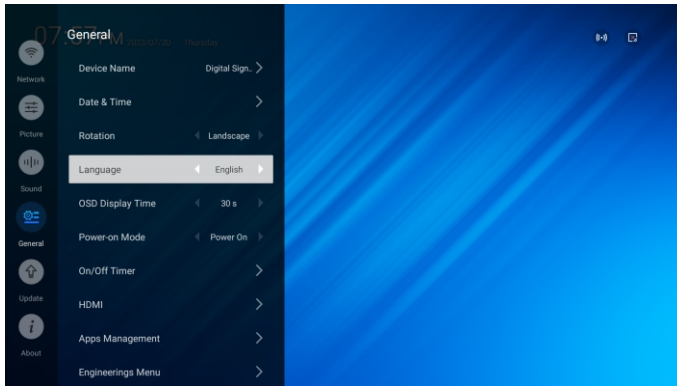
07:57 PM 2023/07/06 Thursday

Network

Picture

Sound

General

Update

About

General

Device Name Digital Sign.. >

Date & Time >

Rotation Landscape

Language English

OSD Display Time 30 s

Power-on Mode Power On

On/Off Timer >

HDMI >

Apps Management >

Engineerings Menu >